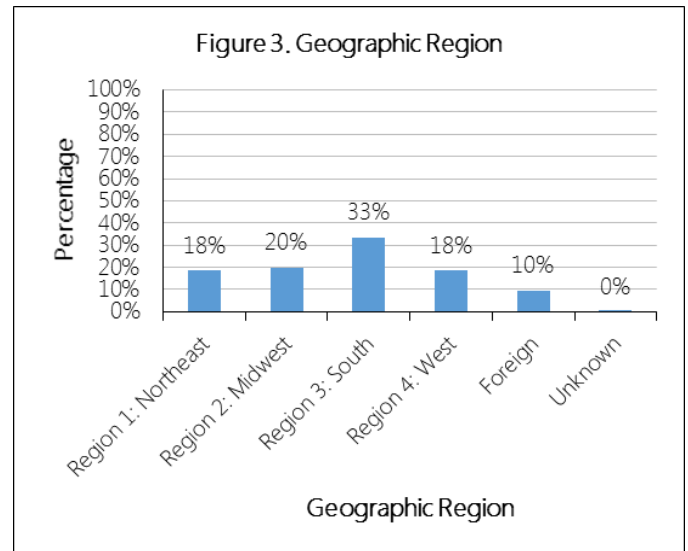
Figure 3. Geographic Region

Percentage

100%
90%
80%
70%
60%
50%
40%
30%
20%
10%
0%

18%
20%
33%
18%
10%
0%

Region 1: Northeast
Region 2: Midwest
Region 3: South
Region 4: West
Foreign
Unknown

Geographic Region